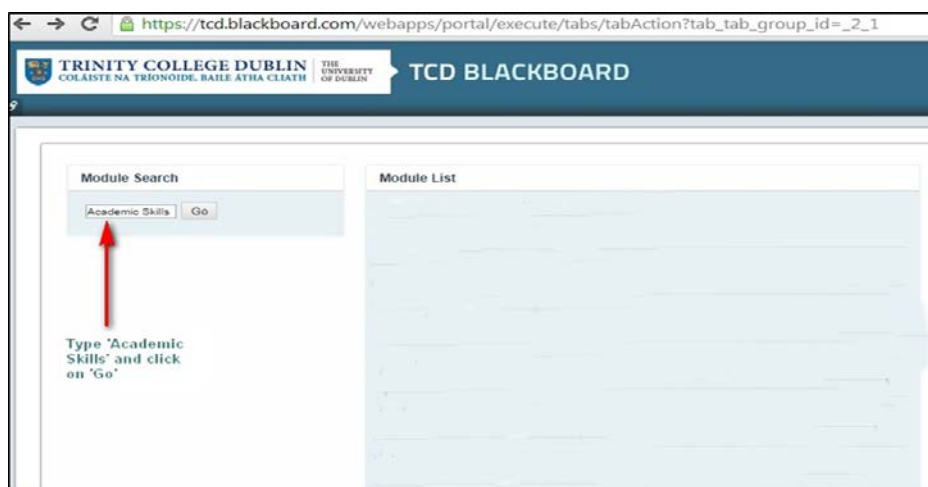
https://tcd.blackboard.com/webapps/portal/execute/tabs/tabAction?tab_tab_group_id=_2_1

TRINITY COLLEGE DUBLIN
COLÁISTE NA TRÍONÓIDE, BAILE ÁTHA CLIATH

THE UNIVERSITY OF DUBLIN

TCD BLACKBOARD

Module Search

Academic Skills Go

Module List

Type 'Academic Skills' and click on 'Go'